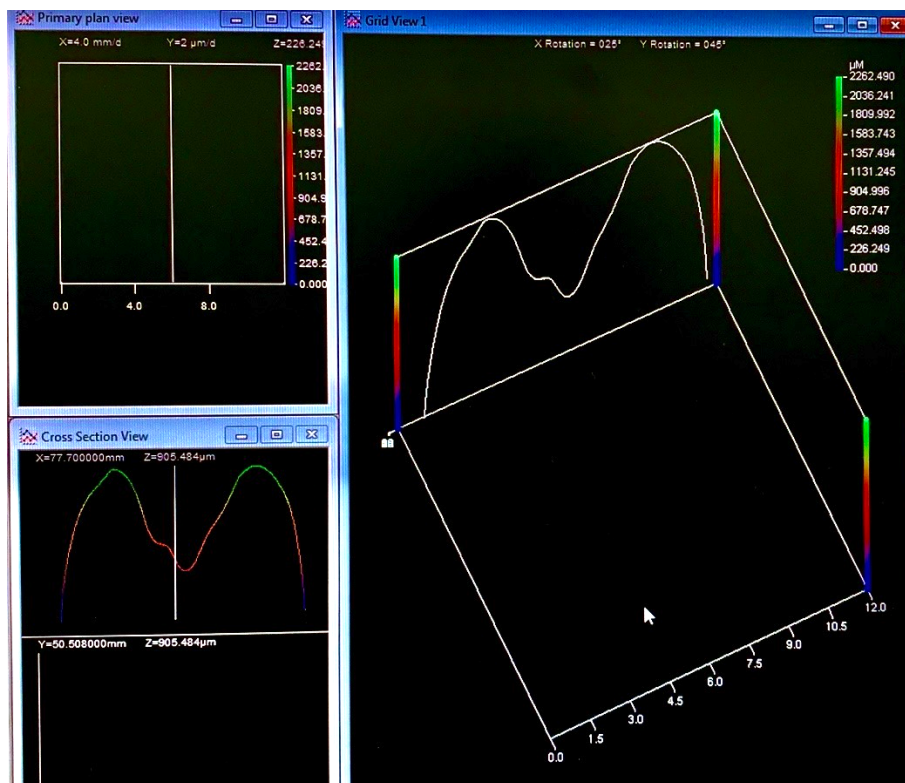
Primary plan view

X=4.0 mm/d Y=2 µm/d Z=226.24

2262.
2036.
1809.
1583.
1357.
1131.
904.9
678.7
452.4
226.2
0.000

0.0 4.0 8.0

Cross Section View

X=77.700000mm Z=905.484µm

Y=50.508000mm Z=905.484µm

Grid View 1

X Rotation = 025° Y Rotation = 045°

µM
2262.490
2036.241
1809.992
1583.743
1357.494
1131.245
904.996
678.747
452.498
226.249
0.000

0.0 1.5 3.0 4.5 6.0 7.5 9.0 10.5 12.0